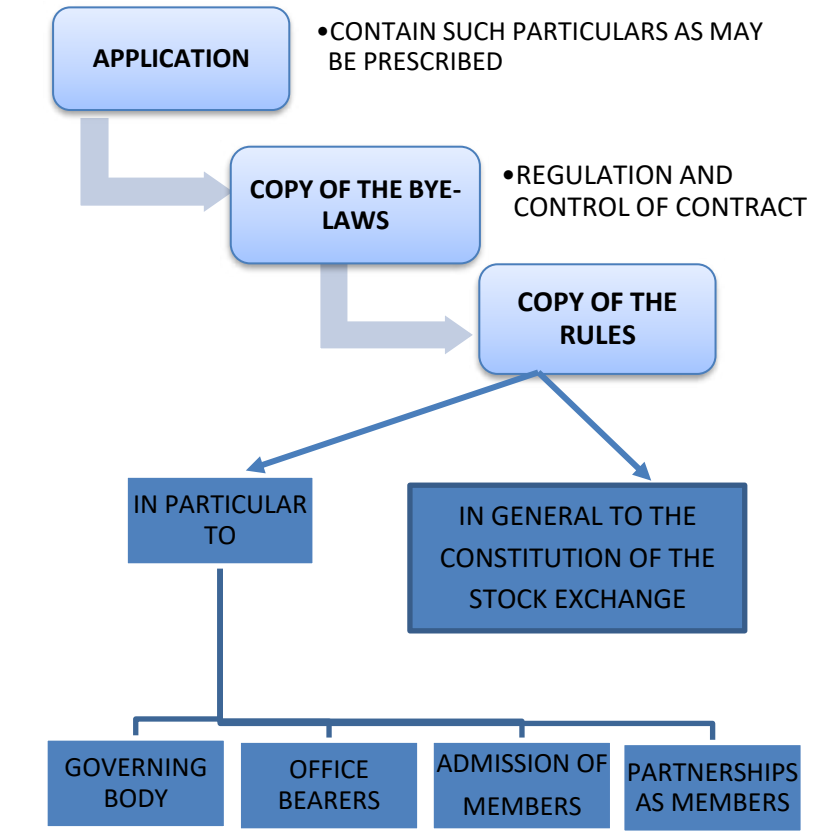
APPLICATION

•CONTAIN SUCH PARTICULARS AS MAY BE PRESCRIBED

COPY OF THE BYE-LAWS

•REGULATION AND CONTROL OF CONTRACT

COPY OF THE RULES

IN PARTICULAR TO

IN GENERAL TO THE CONSTITUTION OF THE STOCK EXCHANGE

GOVERNING BODY

OFFICE BEARERS

ADMISSION OF MEMBERS

PARTNERSHIPS AS MEMBERS